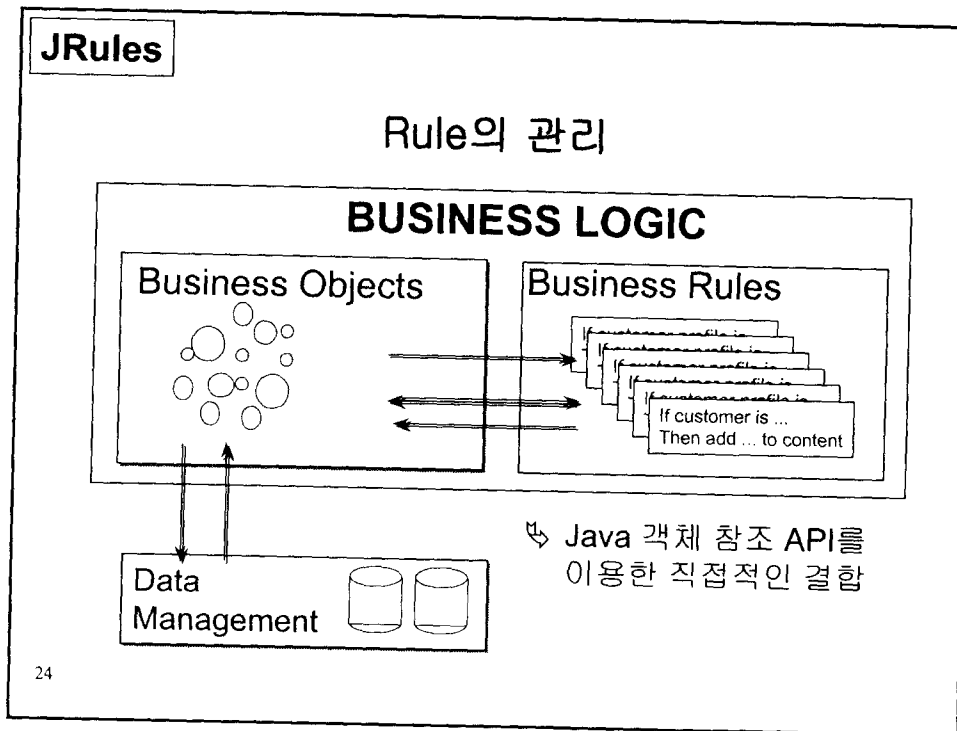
JRules

Rule의 관리

BUSINESS LOGIC

Business Objects

Business Rules

If customer profile is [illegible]

If customer is ...
Then add ... to content

Data Management

Java 객체 참조 API를 이용한 직접적인 결합

24